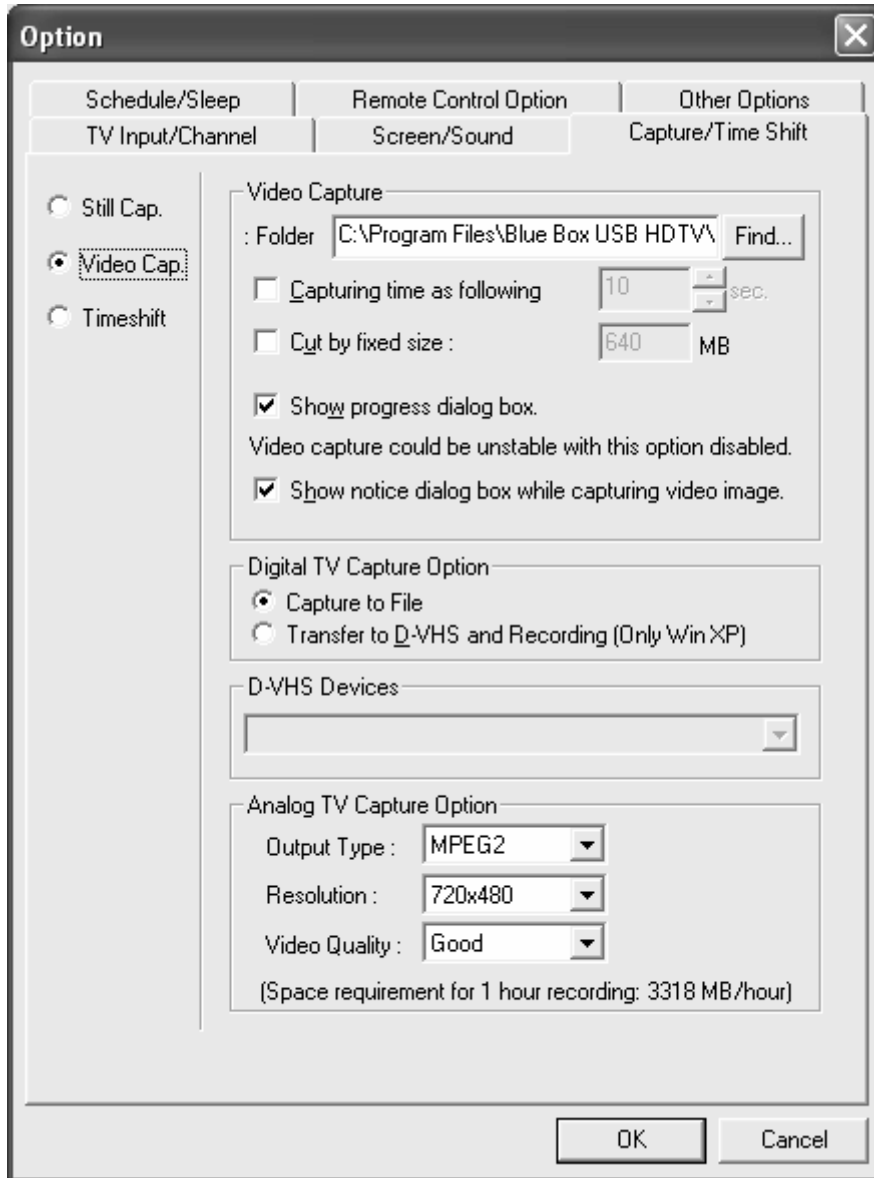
Option

Schedule/Sleep
Remote Control Option
Other Options
TV Input/Channel
Screen/Sound
Capture/Time Shift

Still Cap.
Video Cap.
Timeshift

Video Capture
: Folder C:\Program Files\Blue Box USB HDTV\ Find...
Capturing time as following 10 sec.
Cut by fixed size : 640 MB
Show progress dialog box.
Video capture could be unstable with this option disabled.
Show notice dialog box while capturing video image.

Digital TV Capture Option
Capture to File
Transfer to D-VHS and Recording (Only Win XP)

D-VHS Devices

Analog TV Capture Option
Output Type : MPEG2
Resolution : 720x480
Video Quality : Good
(Space requirement for 1 hour recording: 3318 MB/hour)

OK
Cancel